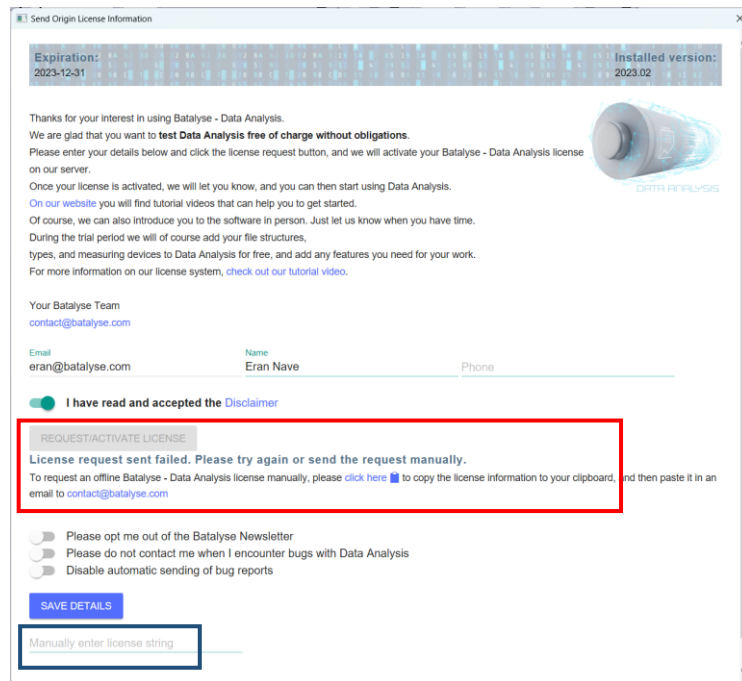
Send Origin License Information

Expiration:
2023-12-31

Installed version:
2023.02

DATA ANALYSIS

Thanks for your interest in using Batalyse - Data Analysis.
We are glad that you want to **test Data Analysis free of charge without obligations**.
Please enter your details below and click the license request button, and we will activate your Batalyse - Data Analysis license on our server.
Once your license is activated, we will let you know, and you can then start using Data Analysis.
On our website you will find tutorial videos that can help you to get started.
Of course, we can also introduce you to the software in person. Just let us know when you have time.
During the trial period we will of course add your file structures,
types, and measuring devices to Data Analysis for free, and add any features you need for your work.
For more information on our license system, check out our tutorial video.

Your Batalyse Team
contact@batalyse.com

Email
eran@batalyse.com

Name
Eran Nave

Phone

I have read and accepted the Disclaimer

REQUEST/ACTIVATE LICENSE

License request sent failed. Please try again or send the request manually.

To request an offline Batalyse - Data Analysis license manually, please click here to copy the license information to your clipboard, and then paste it in an email to contact@batalyse.com

Please opt me out of the Batalyse Newsletter
Please do not contact me when I encounter bugs with Data Analysis
Disable automatic sending of bug reports

SAVE DETAILS

Manually enter license string